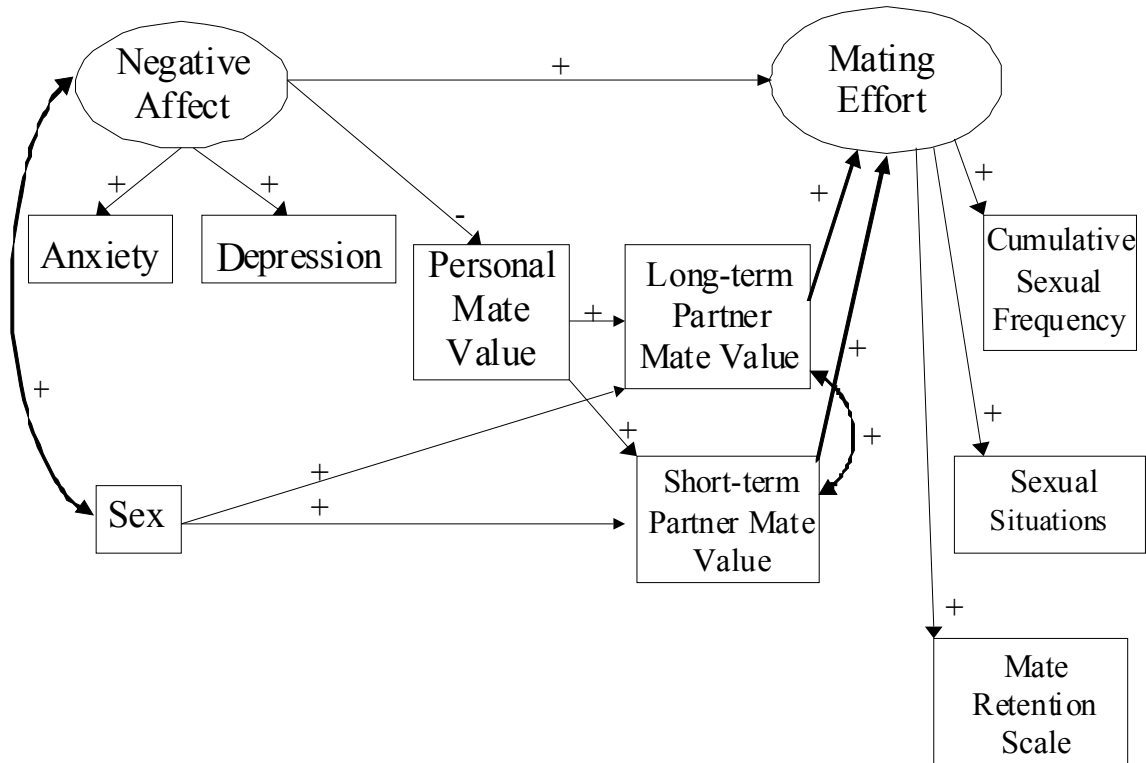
Negative Affect

+

Mating Effort

+

+

Anxiety

Depression

-

Personal Mate Value

+

Long-term Partner Mate Value

+

+

Cumulative Sexual Frequency

+

+

+

+

+

Sex

+

+

Short-term Partner Mate Value

Sexual Situations

+

Mate Retention Scale